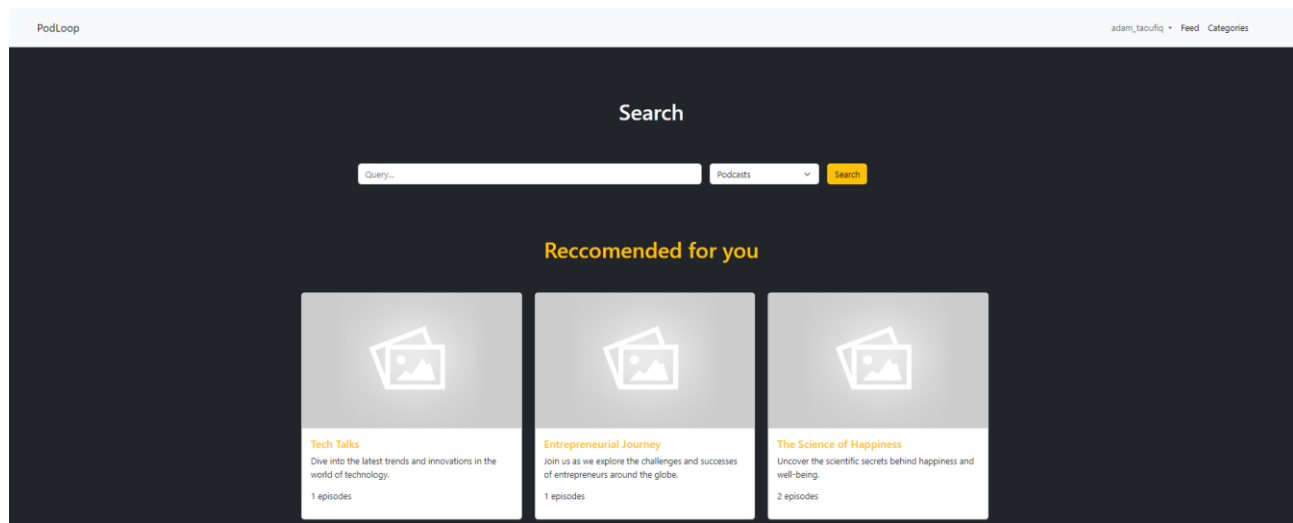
PodLoop

adam_taoufiq Feed Categories

Search

Query...

Podcasts

Search

Reccomended for you

Tech Talks

Dive into the latest trends and innovations in the world of technology.

1 episodes

Entrepreneurial Journey

Join us as we explore the challenges and successes of entrepreneurs around the globe.

1 episodes

The Science of Happiness

Uncover the scientific secrets behind happiness and well-being.

2 episodes